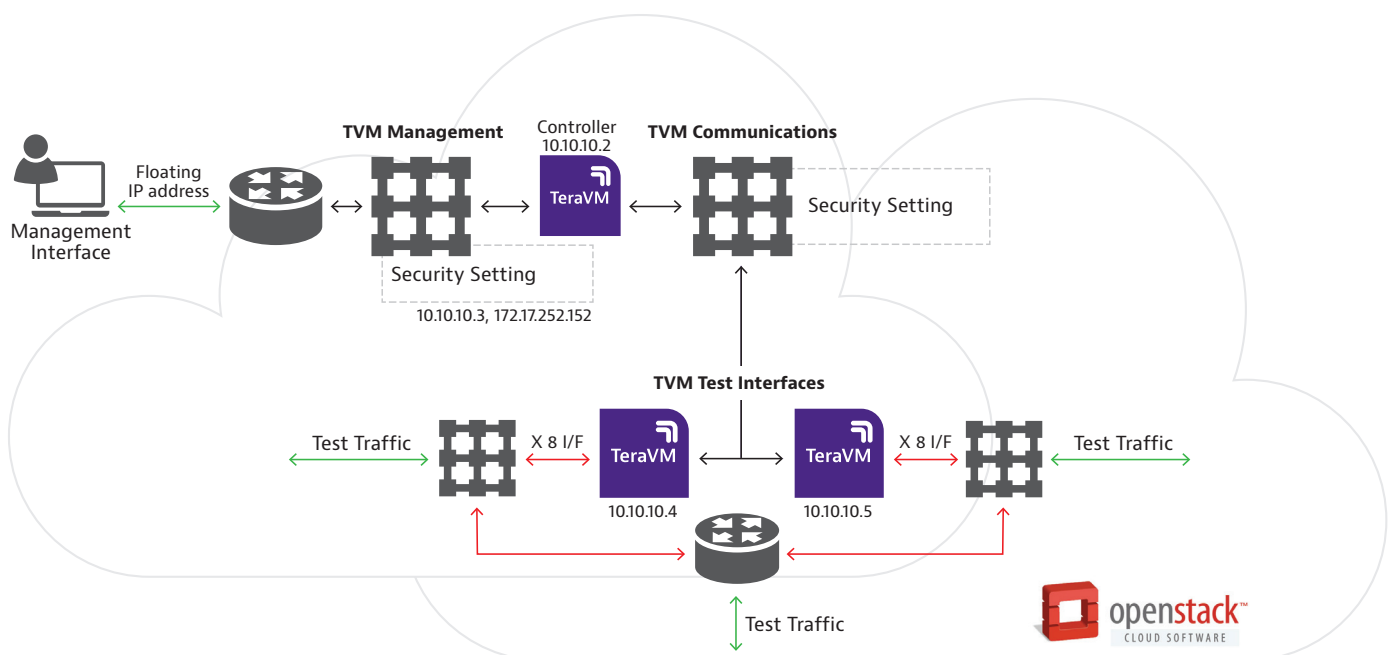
TVM Management

Controller
10.10.10.2

TVM Communications

Floating
IP address

Management
Interface

TeraVM

Security Setting

Security Setting

10.10.10.3, 172.17.252.152

TVM Test Interfaces

Test Traffic

X 8 I/F

TeraVM

TeraVM

X 8 I/F

Test Traffic

10.10.10.4

10.10.10.5

Test Traffic

openstack™
CLOUD SOFTWARE